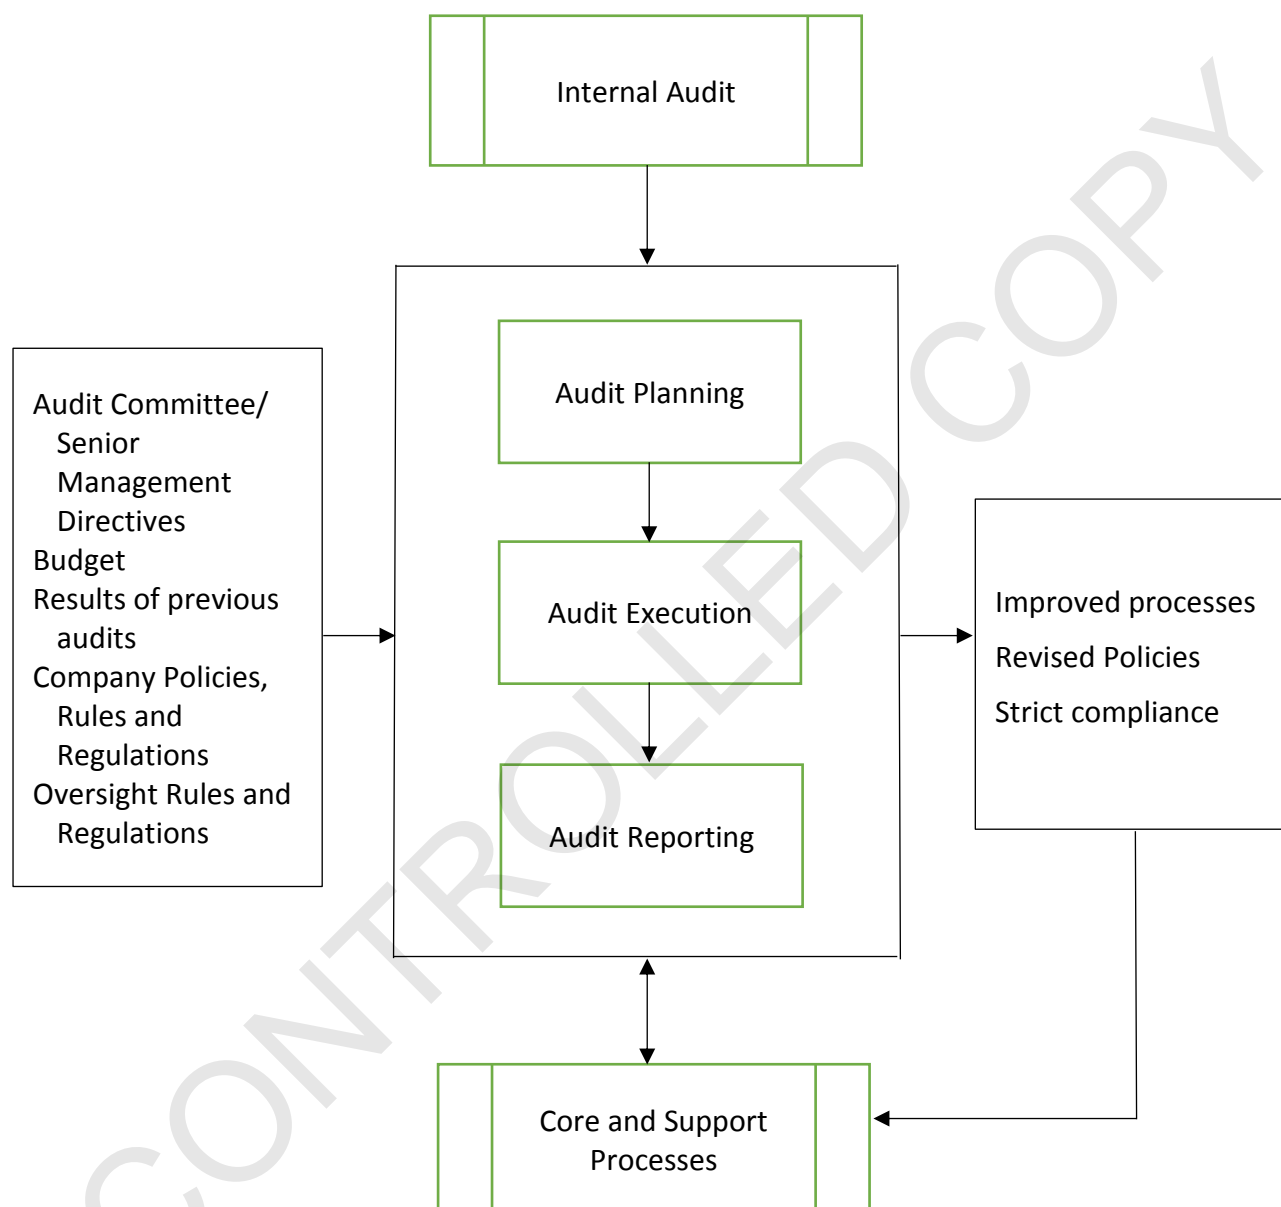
Internal Audit

Audit Committee/ Senior Management Directives
Budget
Results of previous audits
Company Policies, Rules and Regulations
Oversight Rules and Regulations

Audit Planning

Audit Execution

Audit Reporting

Improved processes
Revised Policies
Strict compliance

Core and Support Processes

CONTROLLED COPY